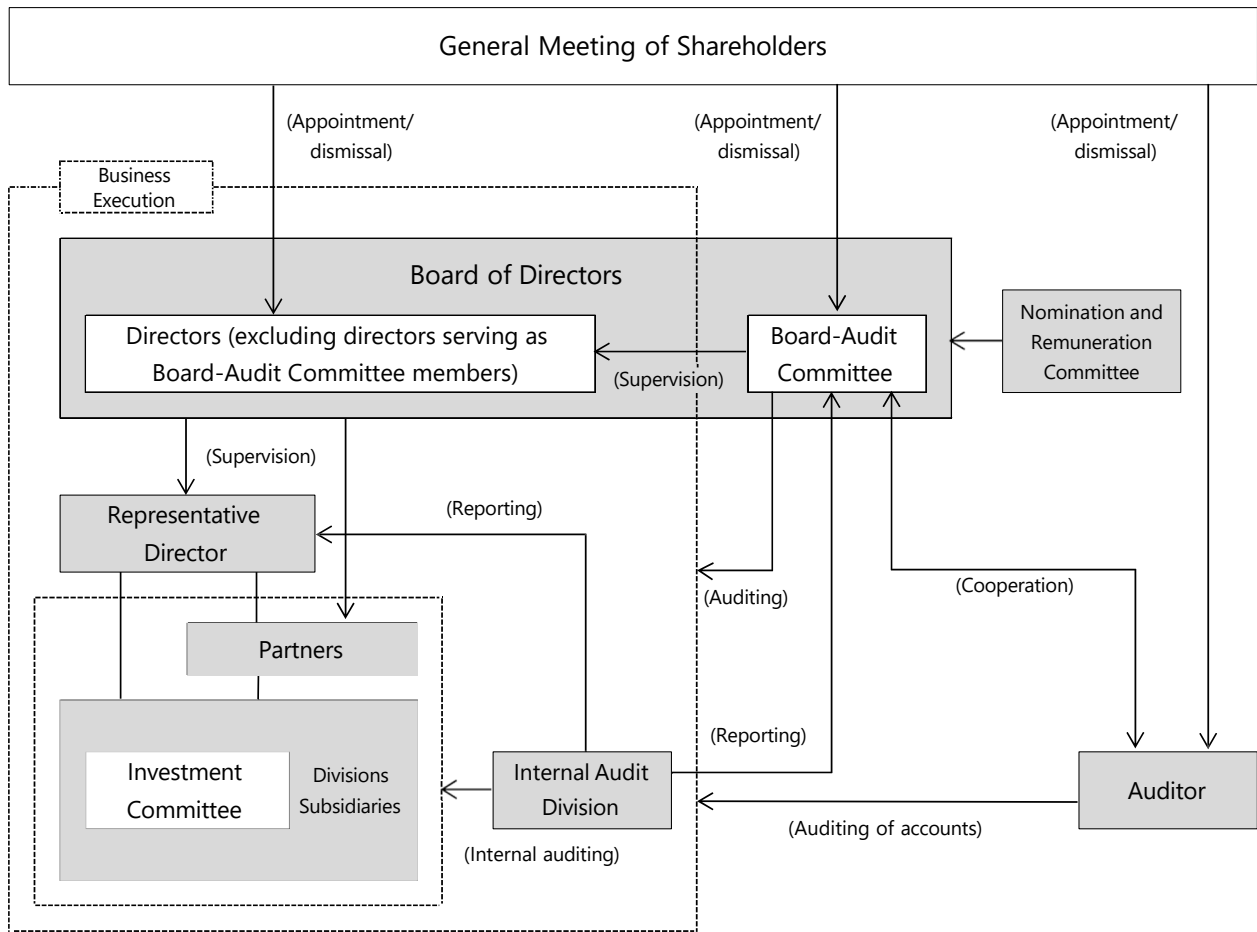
General Meeting of Shareholders

(Appointment/ dismissal)

(Appointment/ dismissal)

(Appointment/ dismissal)

Business Execution

Board of Directors

Directors (excluding directors serving as Board-Audit Committee members)

(Supervision)

Board-Audit Committee

Nomination and Remuneration Committee

(Supervision)

Representative Director

(Reporting)

(Auditing)

(Cooperation)

Partners

Investment Committee

Divisions Subsidiaries

(Reporting)

Internal Audit Division

(Internal auditing)

(Auditing of accounts)

Auditor